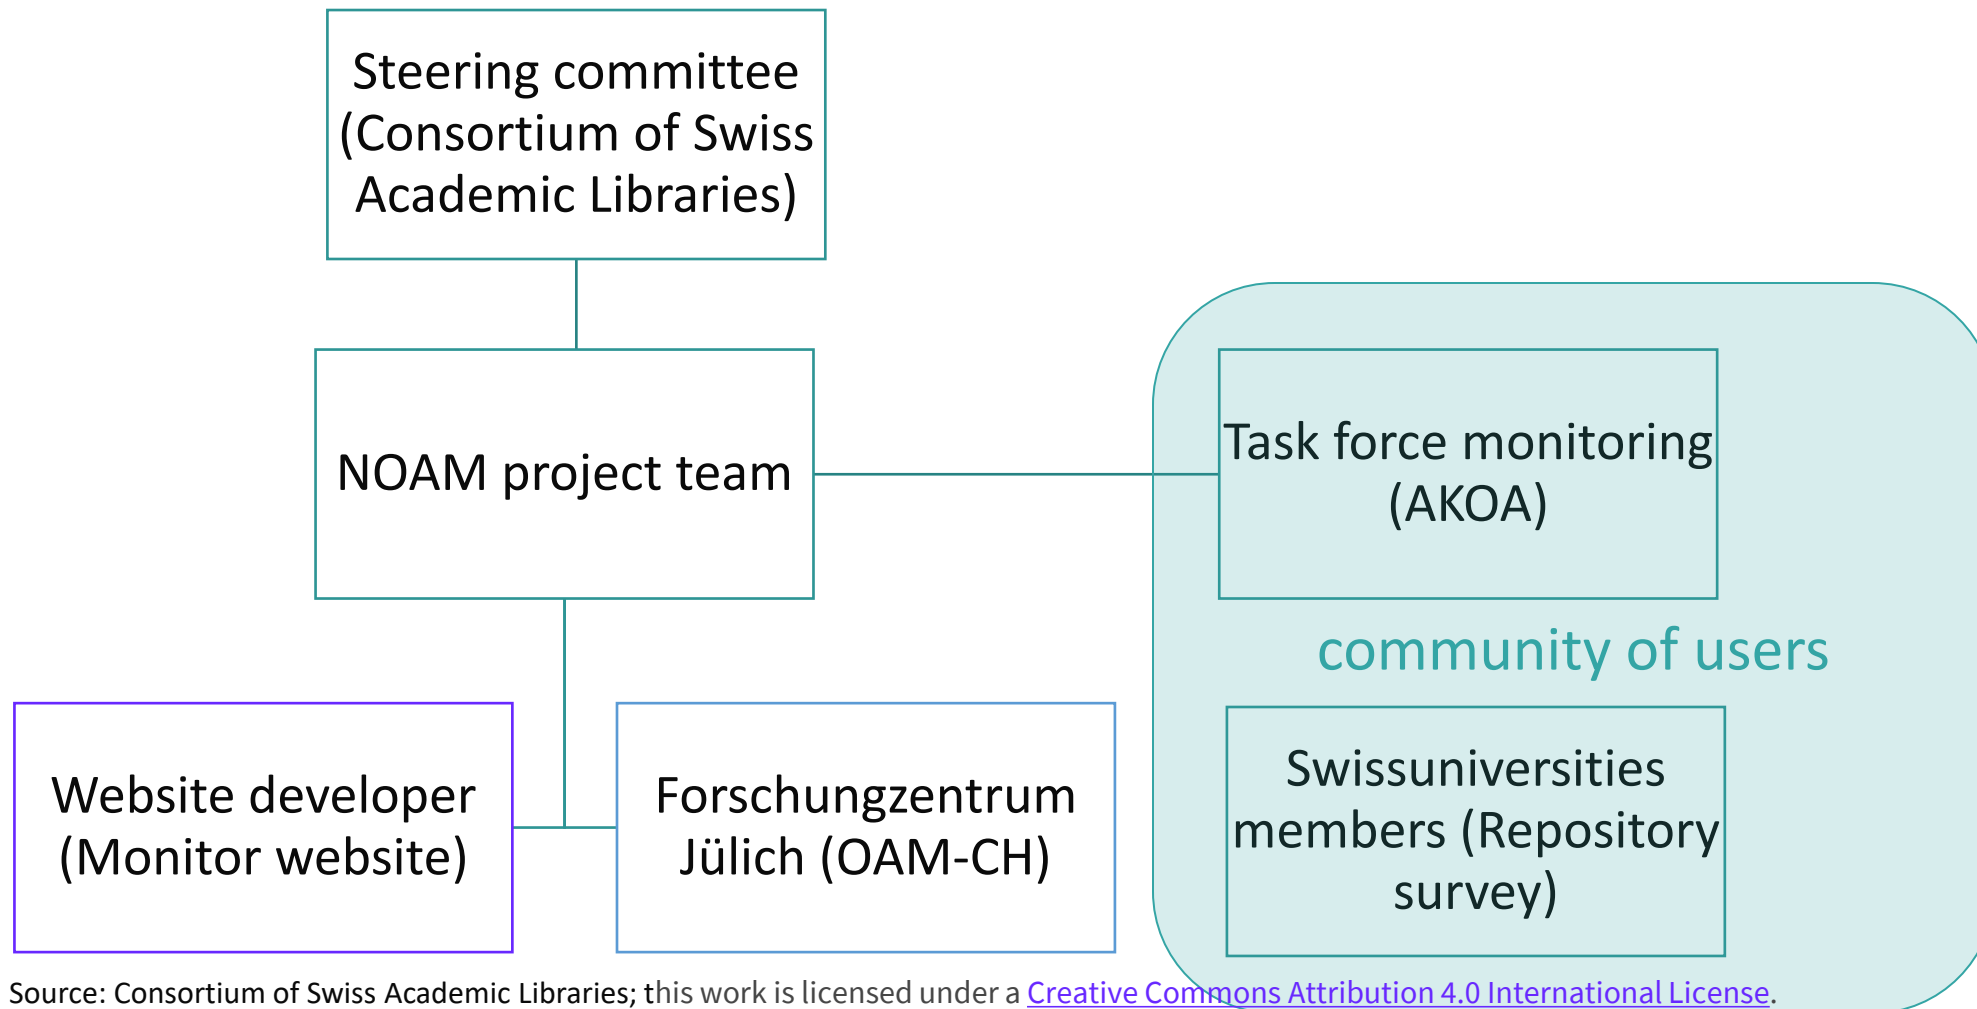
Steering committee (Consortium of Swiss Academic Libraries)

NOAM project team

Task force monitoring (AKOA)

community of users

Website developer (Monitor website)

Forschungzentrum Jülich (OAM-CH)

Swissuniversities members (Repository survey)

Source: Consortium of Swiss Academic Libraries; this work is licensed under a Creative Commons Attribution 4.0 International License.